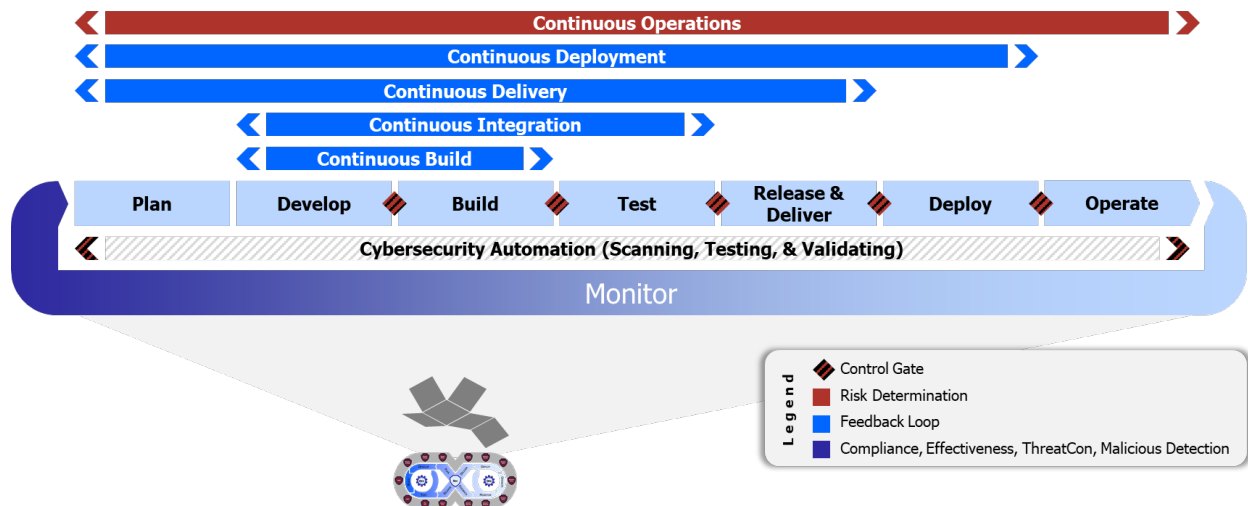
Continuous Operations

Continuous Deployment

Continuous Delivery

Continuous Integration

Continuous Build

Plan

Develop

Build

Test

Release & Deliver

Deploy

Operate

Cybersecurity Automation (Scanning, Testing, & Validating)

Monitor

Legend

Control Gate

Risk Determination

Feedback Loop

Compliance, Effectiveness, ThreatCon, Malicious Detection